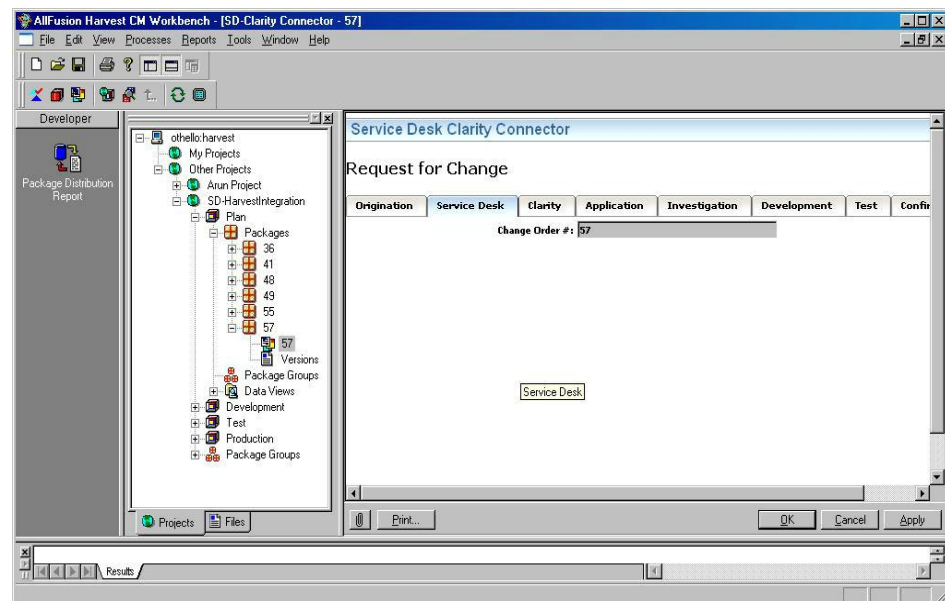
AllFusion Harvest CM Workbench - [SD-Clarity Connector - 57]

File Edit View Processes Reports Tools Window Help

Developer

Package Distribution Report

othello:harvest
My Projects
Other Projects
Arun Project
SD-HarvestIntegration
Plan
Packages
36
41
48
49
55
57
57
Versions
Package Groups
Data Views
Development
Test
Production
Package Groups

Projects Files

Service Desk Clarity Connector

Request for Change

| Origination | Service Desk | Clarity | Application | Investigation | Development | Test | Confir |
|---|---|---|---|---|---|---|---|

Change Order #: 57

Service Desk

Print...

OK Cancel Apply

Results